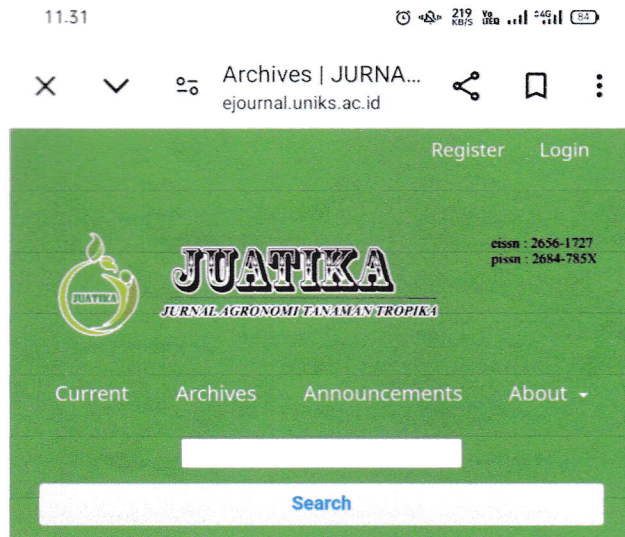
11.31

219 KB/S Vo LTE 4G 84

Archives | JURNA...
ejournal.uniks.ac.id

Register Login

JUATIKA

JUATIKA
JURNAL AGRONOMI TANAMAN TROPIKA

eissn : 2656-1727
pissn : 2684-785X

Current Archives Announcements About

Search